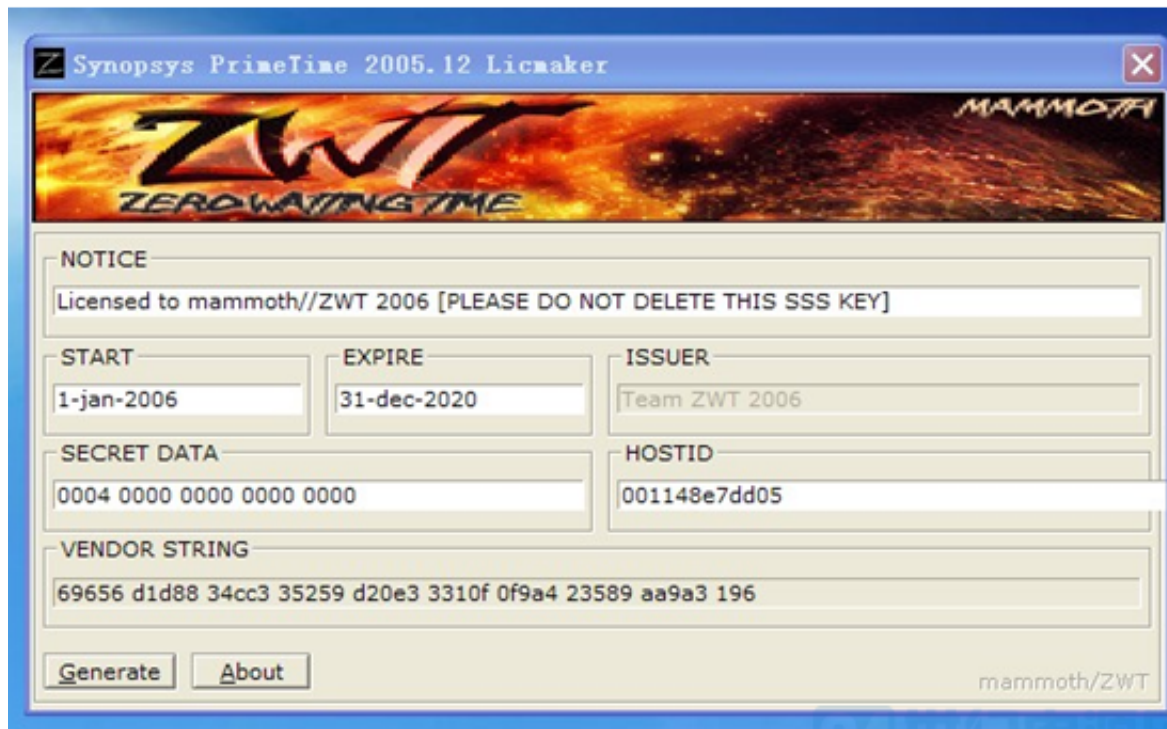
Synopsys PrimeTime 2005.12 Licmaker

ZWT
ZEROWAITINGTIME
MAMMOTH

NOTICE
Licensed to mammoth//ZWT 2006 [PLEASE DO NOT DELETE THIS SSS KEY]

START
1-jan-2006

EXPIRE
31-dec-2020

ISSUER
Team ZWT 2006

SECRET DATA
0004 0000 0000 0000 0000

HOSTID
001148e7dd05

VENDOR STRING
69656 d1d88 34cc3 35259 d20e3 3310f 0f9a4 23589 aa9a3 196

Generate
About

mammoth/ZWT